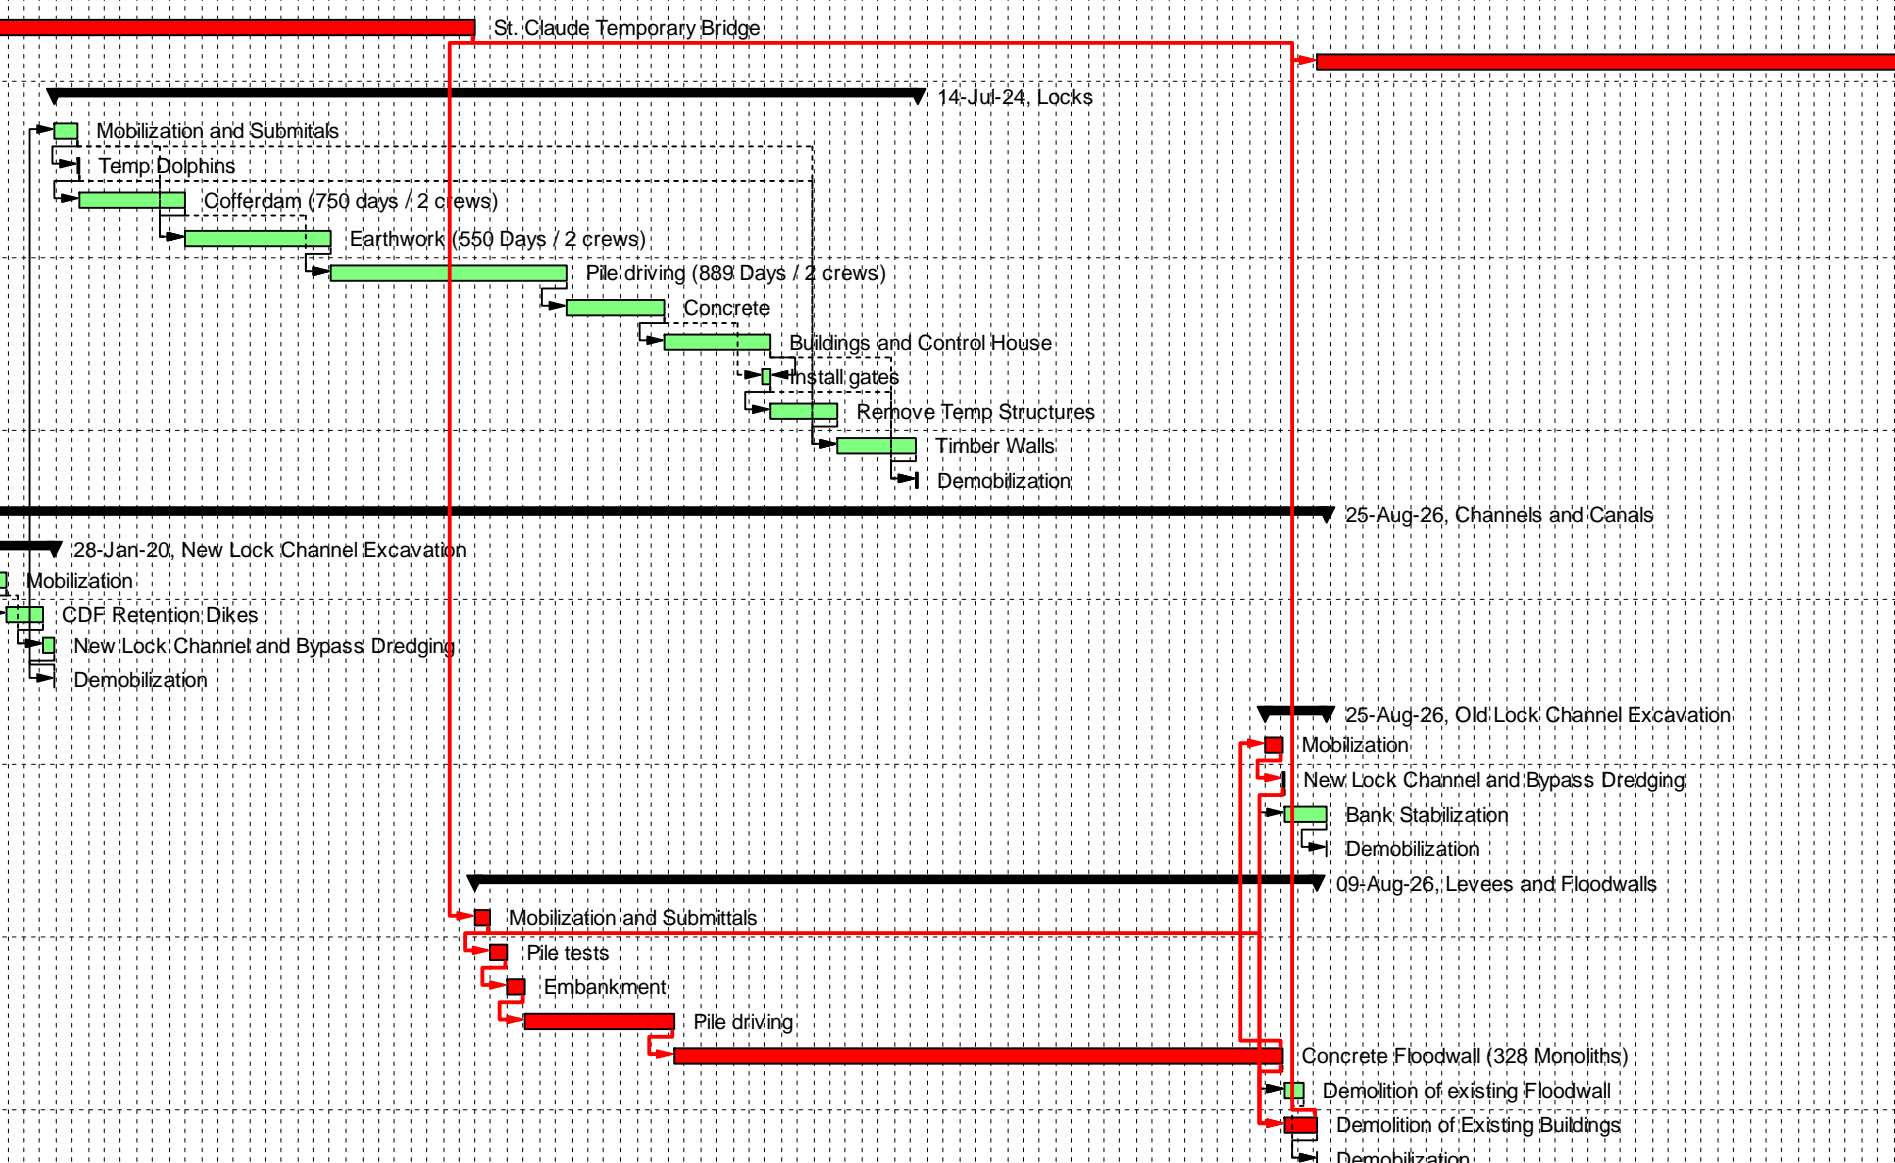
St. Claude Temporary Bridge

14-Jul-24, Locks

Mobilization and Submitals

Temp Dolphins

Cofferdam (750 days / 2 crews)

Earthwork (550 Days / 2 crews)

Pile driving (889 Days / 2 crews)

Concrete

Buildings and Control House

Install gates

Remove Temp Structures

Timber Walls

Demobilization

25-Aug-26, Channels and Canals

28-Jan-20, New Lock Channel Excavation

Mobilization

CDF Retention Dikes

New Lock Channel and Bypass Dredging

Demobilization

25-Aug-26, Old Lock Channel Excavation

Mobilization

New Lock Channel and Bypass Dredging

Bank Stabilization

Demobilization

09-Aug-26, Levees and Floodwalls

Mobilization and Submittals

Pile tests

Embankment

Pile driving

Concrete Floodwall (328 Monoliths)

Demolition of existing Floodwall

Demolition of Existing Buildings

Demobilization